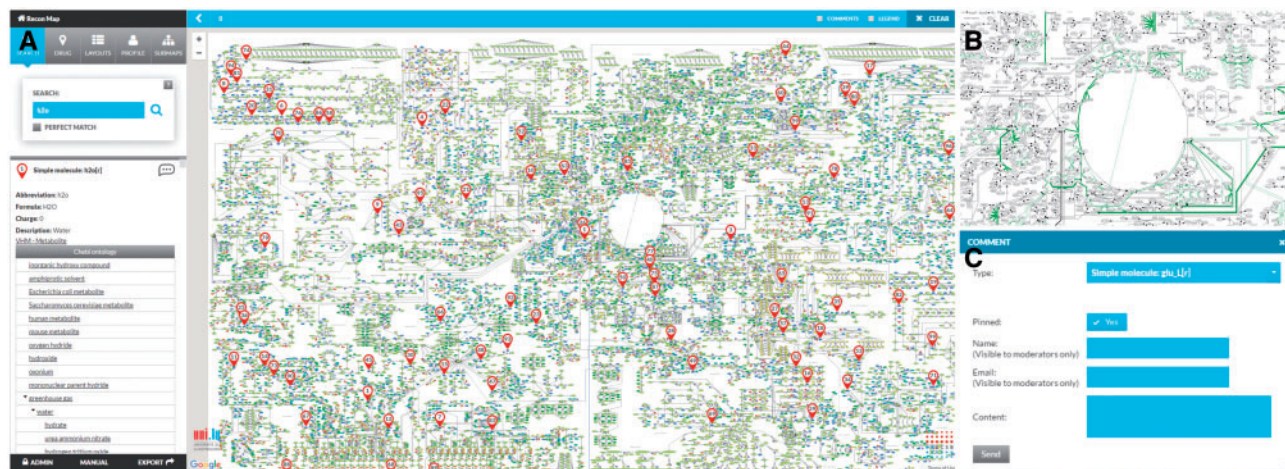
Recon Map

A

SEARCH DRUG LAYOUTS PROFILE SUBMAPS

SEARCH:

h2o

PERFECT MATCH

Simple molecule: h2o[r]

Abbreviation: h2o
Formula: H2O
Charge: 0
Description: Water
VMH - Metabolite

Chebi ontology

inorganic hydroxy compound
amphiprotic solvent
Escherichia coli metabolite
Saccharomyces cerevisiae metabolite
human metabolite
mouse metabolite
oxygen hydride
hydroxide
oxonium
mononuclear parent hydride
greenhouse gas
water
hydrate
urea ammonium nitrate
hydrogen trilium oxide

ADMIN MANUAL EXPORT

COMMENTS LEGEND CLEAR

uni.lu

Google

B

C

COMMENT

Type: Simple molecule: glu_L[r]

Pinned: Yes

Name:
(Visible to moderators only)

Email:
(Visible to moderators only)

Content:

Send